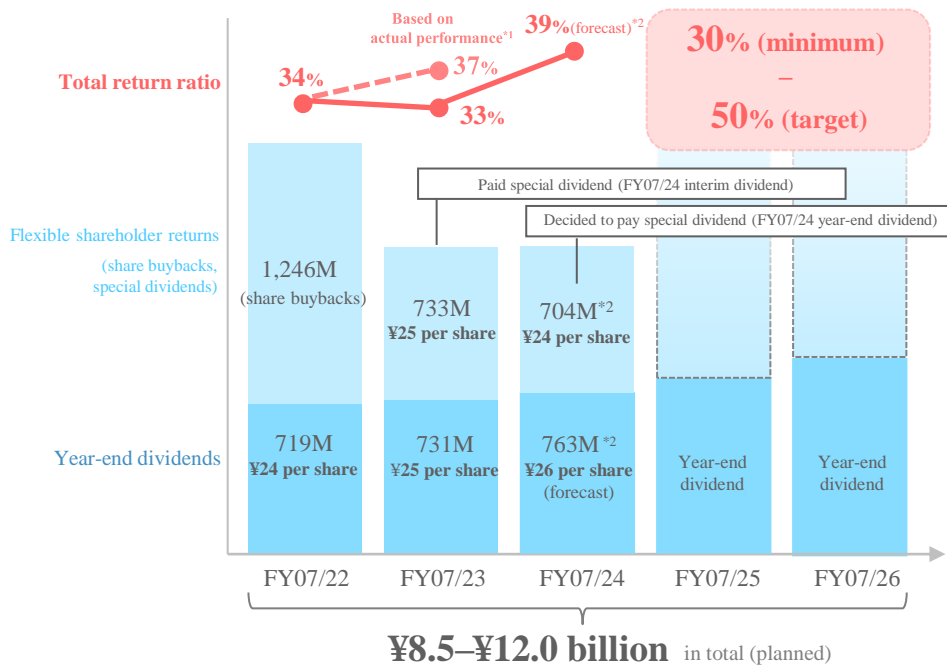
Total return ratio

34%

Based on actual performance*1

37%

33%

39%(forecast)*2

30% (minimum)
–
50% (target)

Flexible shareholder returns
(share buybacks, special dividends)

Year-end dividends

Paid special dividend (FY07/24 interim dividend)

Decided to pay special dividend (FY07/24 year-end dividend)

1,246M
(share buybacks)

719M
¥24 per share

733M
¥25 per share

731M
¥25 per share

704M*2
¥24 per share

763M*2
¥26 per share
(forecast)

Year-end dividend

Year-end dividend

FY07/22

FY07/23

FY07/24

FY07/25

FY07/26

¥8.5–¥12.0 billion in total (planned)